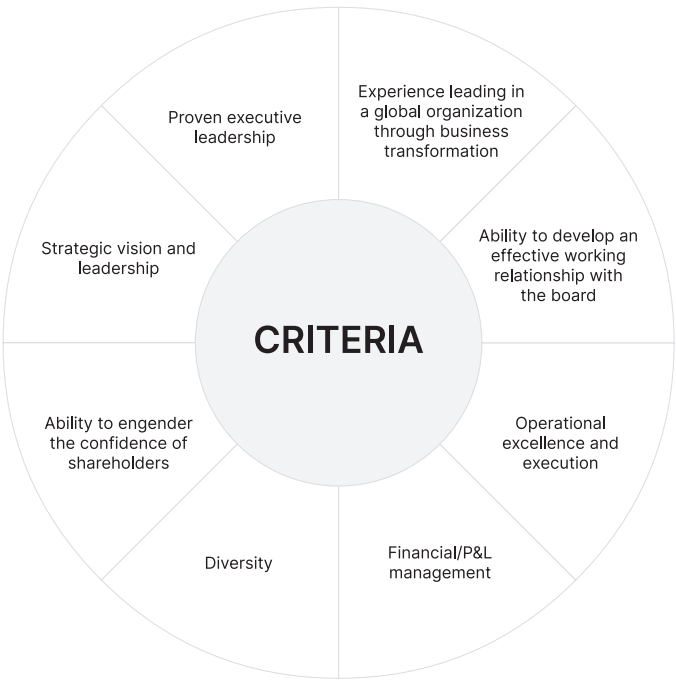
CRITERIA

Experience leading in a global organization through business transformation

Ability to develop an effective working relationship with the board

Operational excellence and execution

Financial/P&L management

Diversity

Ability to engender the confidence of shareholders

Strategic vision and leadership

Proven executive leadership